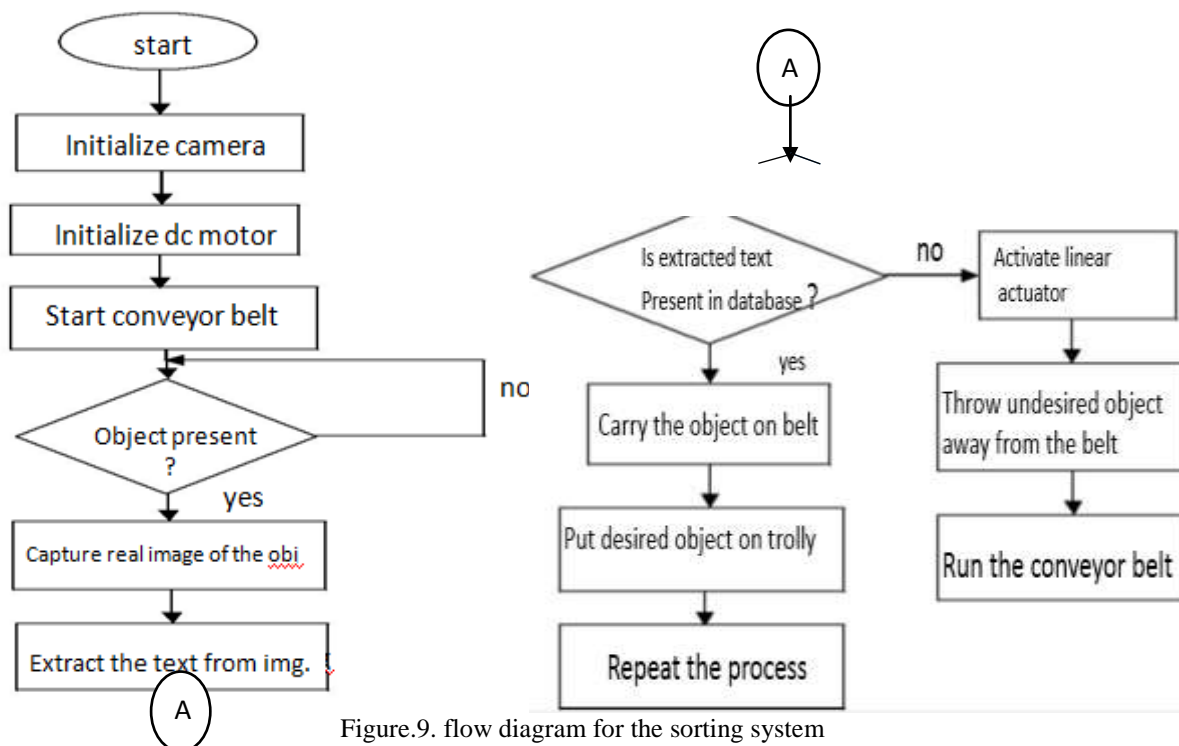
start

Initialize camera

Initialize dc motor

Start conveyor belt

no

Object present ?

yes

Capture real image of the obj

Extract the text from img.

A

A

Is extracted text Present in database ?

no

Activate linear actuator

yes

Carry the object on belt

Throw undesired object away from the belt

Put desired object on trolly

Run the conveyor belt

Repeat the process

Figure.9. flow diagram for the sorting system